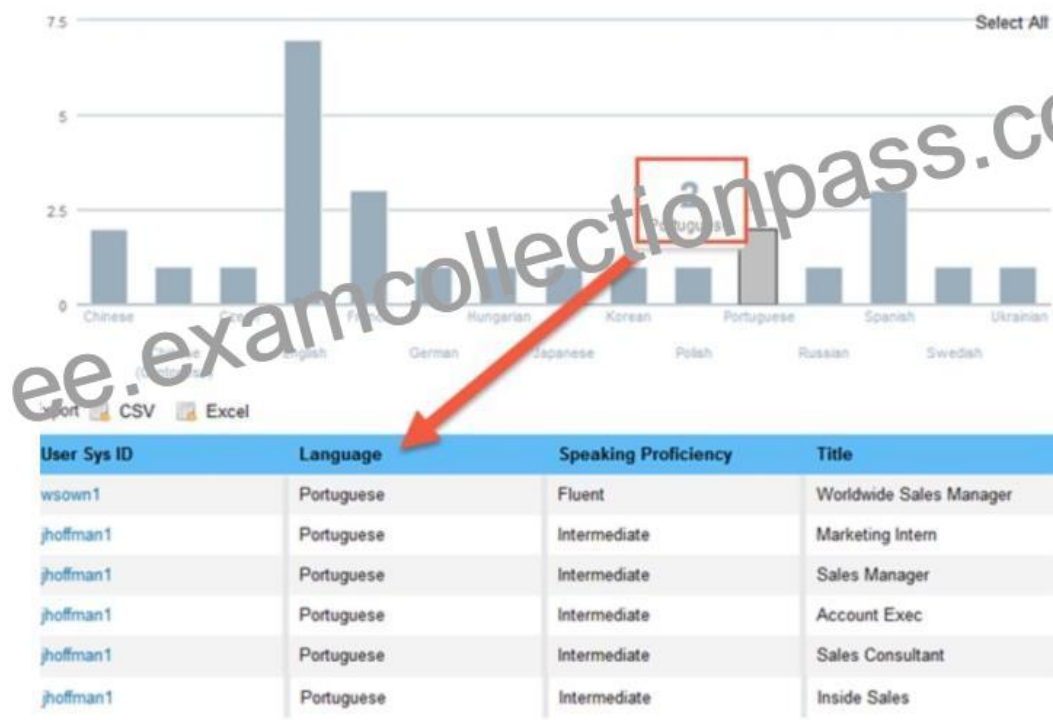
7.5

Select All

5

2.5

0

2
Portuguese

Chinese
Chinese (Cantonese)
Gre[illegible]
English
Fr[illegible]
German
Hungarian
Japanese
Korean
Polish
Portuguese
Russian
Spanish
Swedish
Ukrainian

ee.examcollectionpass.co

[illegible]port CSV Excel

| User Sys ID | Language | Speaking Proficiency | Title |
|---|---|---|---|
| wsown1 | Portuguese | Fluent | Worldwide Sales Manager |
| jhoffman1 | Portuguese | Intermediate | Marketing Intern |
| jhoffman1 | Portuguese | Intermediate | Sales Manager |
| jhoffman1 | Portuguese | Intermediate | Account Exec |
| jhoffman1 | Portuguese | Intermediate | Sales Consultant |
| jhoffman1 | Portuguese | Intermediate | Inside Sales |